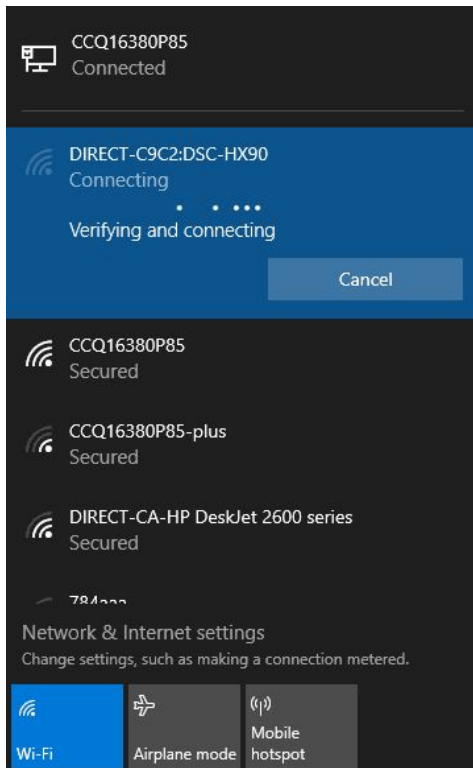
CCQ16380P85
Connected

DIRECT-C9C2:DSC-HX90
Connecting

Verifying and connecting

Cancel

CCQ16380P85
Secured

CCQ16380P85-plus
Secured

DIRECT-CA-HP DeskJet 2600 series
Secured

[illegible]

Network & Internet settings
Change settings, such as making a connection metered.

Wi-Fi

Airplane mode

Mobile hotspot